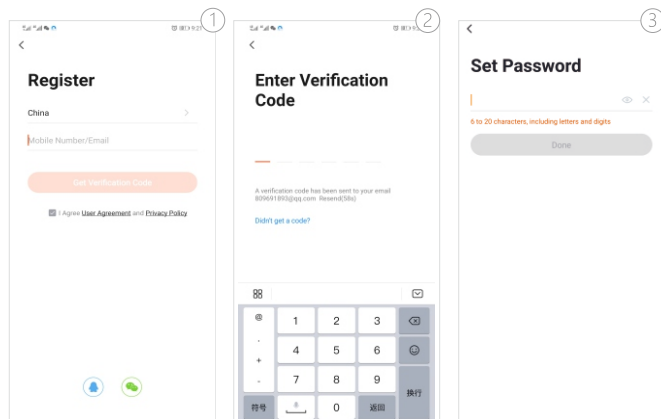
①

<

Register

China

Mobile Number/Email

Get Verification Code

I Agree User Agreement and Privacy Policy

②

<

Enter Verification Code

A verification code has been sent to your email 809691893@qq.com Resend(58s)

Didn't get a code?

@ 1 2 3

. 4 5 6

+ 7 8 9 换行

- 

符号 0 返回

③

<

Set Password

6 to 20 characters, including letters and digits

Done